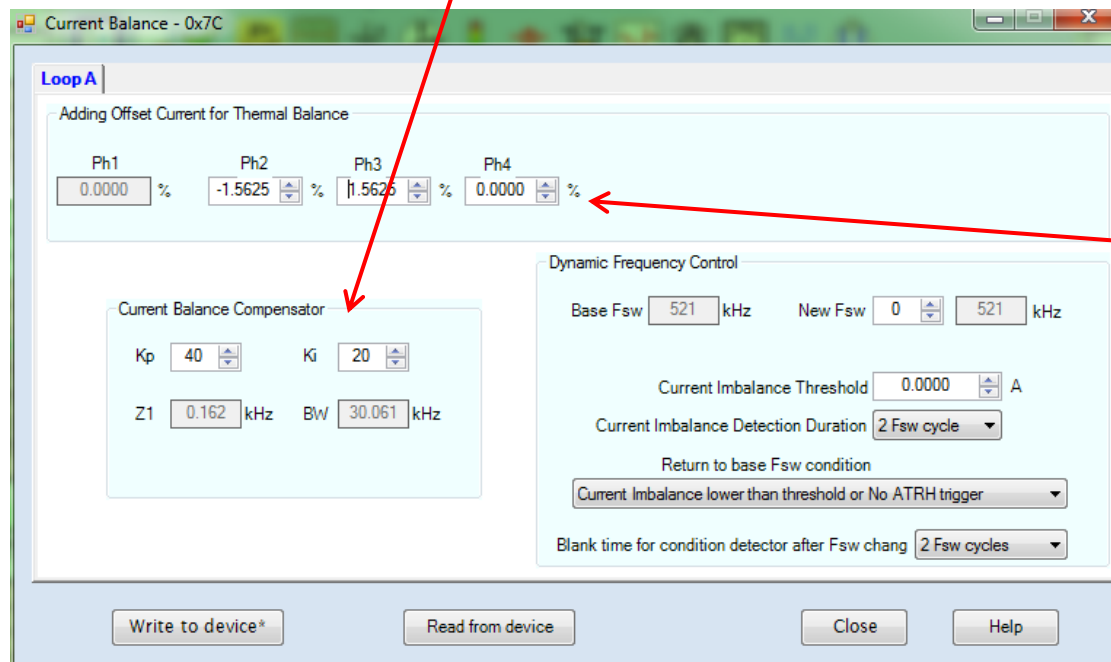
Current Balance - 0x7C

Loop A

Adding Offset Current for Thermal Balance

Ph1
0.0000 %

Ph2
-1.5625 %

Ph3
1.5625 %

Ph4
0.0000 %

Current Balance Compensator

Kp 40
Ki 20
Z1 0.162 kHz
BW 30.061 kHz

Dynamic Frequency Control

Base Fsw 521 kHz
New Fsw 0 521 kHz

Current Imbalance Threshold 0.0000 A

Current Imbalance Detection Duration 2 Fsw cycle

Return to base Fsw condition

Current Imbalance lower than threshold or No ATRH trigger

Blank time for condition detector after Fsw chang 2 Fsw cycles

Write to device*
Read from device
Close
Help